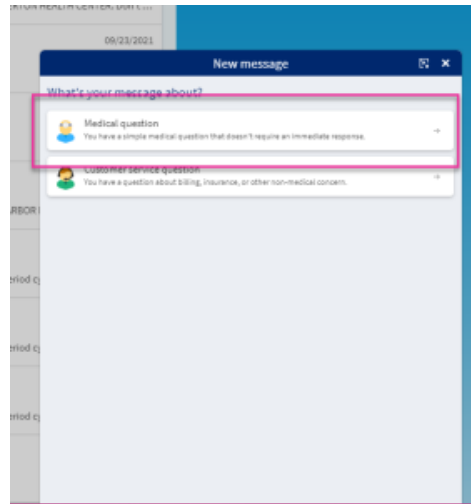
RTON HEALTH CENTER, DON'T ...

09/23/2021

New message

What's your message about?

Medical question
You have a simple medical question that doesn't require an immediate response.

Customer service question
You have a question about billing, insurance, or other non-medical concern.

RBOR

eriod c

eriod c

eriod c